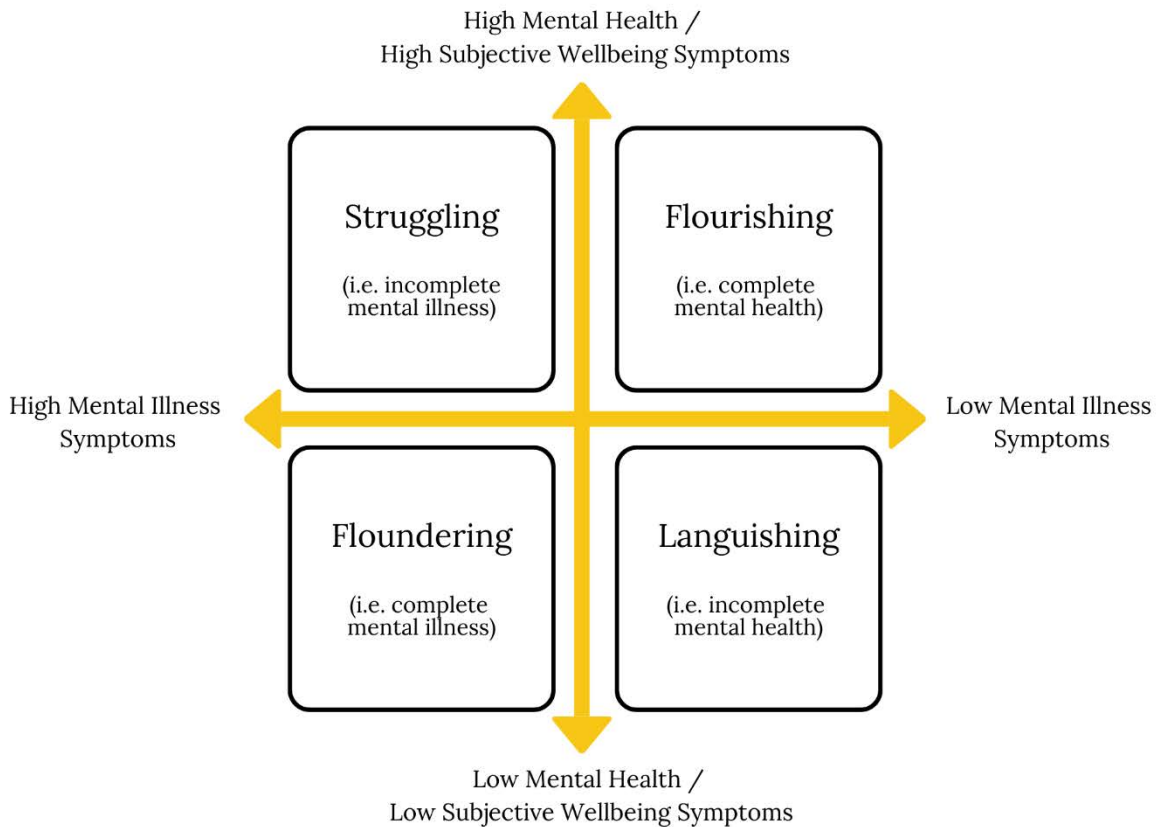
High Mental Health / High Subjective Wellbeing Symptoms

Struggling

(i.e. incomplete mental illness)

Flourishing

(i.e. complete mental health)

High Mental Illness Symptoms

Low Mental Illness Symptoms

Floundering

(i.e. complete mental illness)

Languishing

(i.e. incomplete mental health)

Low Mental Health / Low Subjective Wellbeing Symptoms